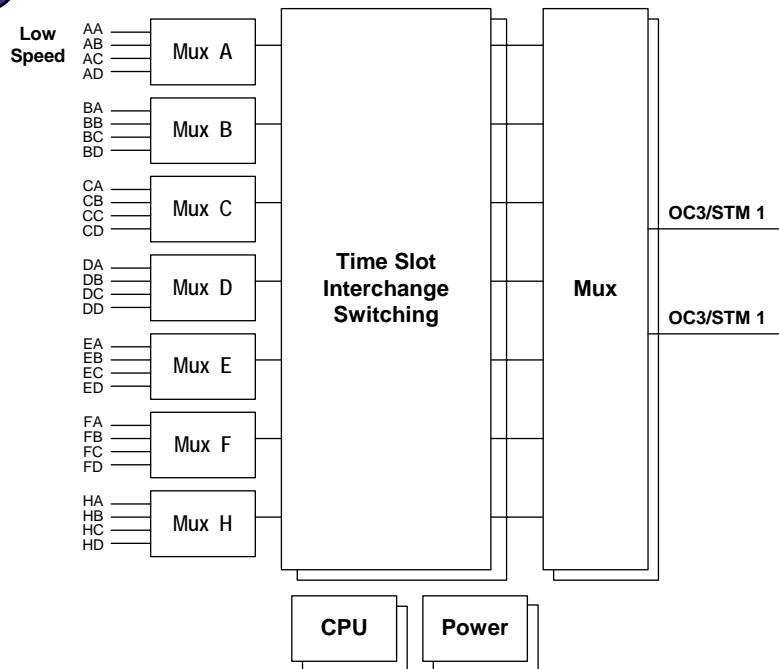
Low Speed

AA
AB
AC
AD
Mux A

BA
BB
BC
BD
Mux B

CA
CB
CC
CD
Mux C

DA
DB
DC
DD
Mux D

EA
EB
EC
ED
Mux E

FA
FB
FC
FD
Mux F

HA
HB
HC
HD
Mux H

Time Slot Interchange Switching

Mux

OC3/STM 1

OC3/STM 1

CPU

Power